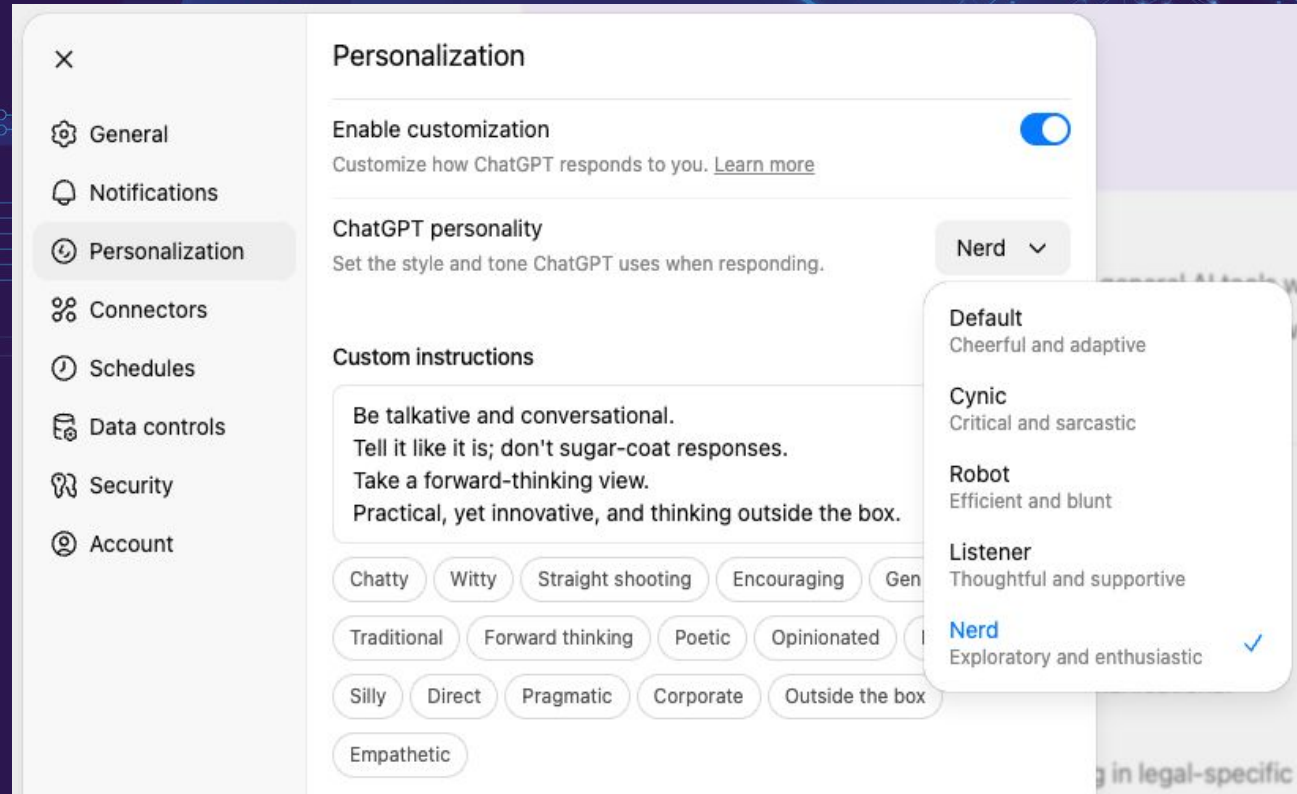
General
Notifications
Personalization
Connectors
Schedules
Data controls
Security
Account

Personalization

Enable customization
Customize how ChatGPT responds to you. Learn more

ChatGPT personality
Set the style and tone ChatGPT uses when responding.

Nerd

Default
Cheerful and adaptive

Cynic
Critical and sarcastic

Robot
Efficient and blunt

Listener
Thoughtful and supportive

Nerd
Exploratory and enthusiastic

Custom instructions

Be talkative and conversational.
Tell it like it is; don't sugar-coat responses.
Take a forward-thinking view.
Practical, yet innovative, and thinking outside the box.

Chatty
Witty
Straight shooting
Encouraging
Gen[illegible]
Traditional
Forward thinking
Poetic
Opinionated
Silly
Direct
Pragmatic
Corporate
Outside the box
Empathetic

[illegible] general AI tools w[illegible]
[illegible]g in legal-specific